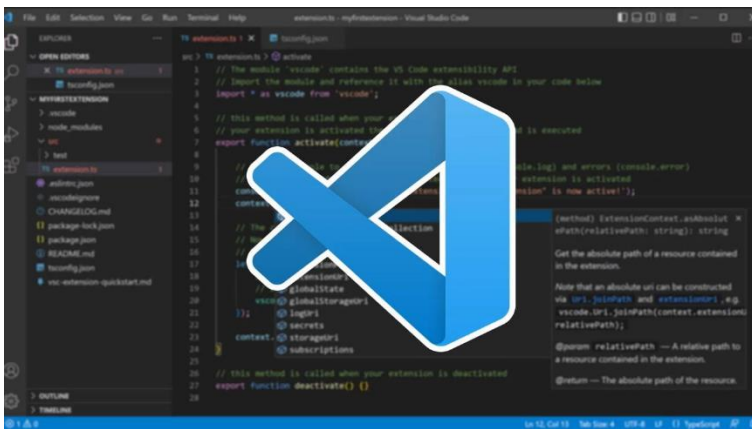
File Edit Selection View Go Run Terminal Help extension.ts - myfirstextension - Visual Studio Code

EXPLORER
OPEN EDITORS
extension.ts src
tsconfig.json
MYFIRSTEXTENSION
.vscode
node_modules
src
test
extension.ts
.eslintrc.json
.vscodeignore
CHANGELOG.md
package-lock.json
package.json
README.md
tsconfig.json
vsc-extension-quickstart.md

extension.ts
tsconfig.json

src > extension.ts > activate

// The module 'vscode' contains the VS Code extensibility API
// Import the module and reference it with the alias vscode in your code below
import * as vscode from 'vscode';

// this method is called when your e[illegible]
// your extension is activated th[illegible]d is executed
export function activate(conte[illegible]

// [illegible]ole.log) and errors (console.error)
// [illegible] extension is activated
cons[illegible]tens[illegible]ension" is now active!');
conte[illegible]

// The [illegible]llection
// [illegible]
le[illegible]

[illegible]ensionUri
globalState
vscod globalStorageUri
}); logUri
secrets
context. storageUri
subscriptions
}

// this method is called when your extension is deactivated
export function deactivate() {}

(method) ExtensionContext.asAbsolutePath(relativePath: string): string

Get the absolute path of a resource contained in the extension.

Note that an absolute uri can be constructed via Uri.joinPath and extensionUri, e.g. vscode.Uri.joinPath(context.extensionUri, relativePath);

@param relativePath — A relative path to a resource contained in the extension.

@return — The absolute path of the resource.

OUTLINE
TIMELINE

Ln 12, Col 13 Tab Size: 4 UTF-8 LF TypeScript